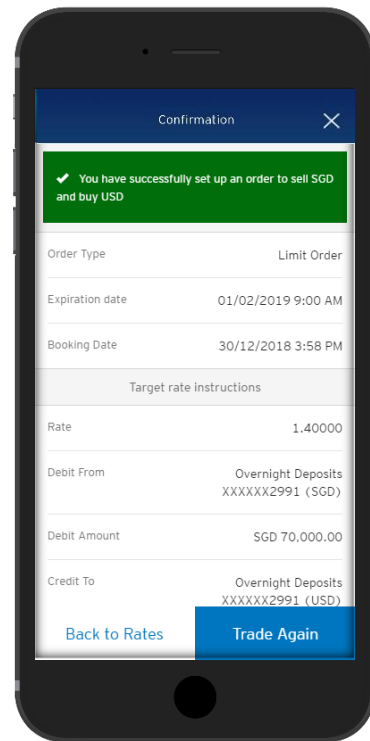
Confirmation

You have successfully set up an order to sell SGD and buy USD

| | |
|---|---|
| Order Type | Limit Order |
| Expiration date | 01/02/2019 9:00 AM |
| Booking Date | 30/12/2018 3:58 PM |

Target rate instructions

| | |
|---|---|
| Rate | 1.40000 |
| Debit From | Overnight Deposits XXXXXX2991 (SGD) |
| Debit Amount | SGD 70,000.00 |
| Credit To | Overnight Deposits XXXXXX2991 (USD) |

Back to Rates

Trade Again